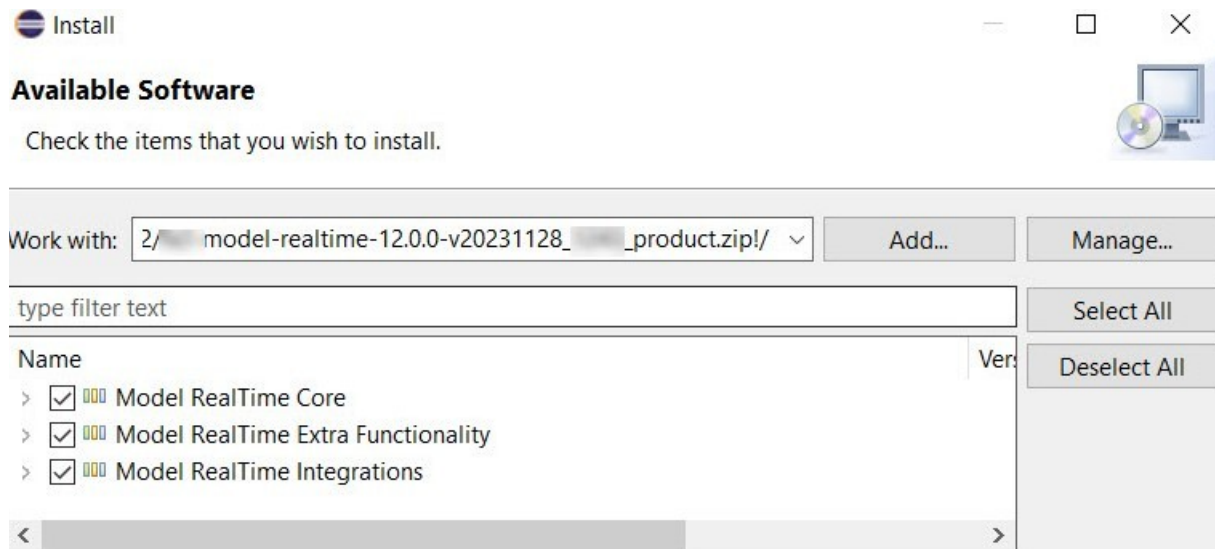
Install

Available Software

Check the items that you wish to install.

Work with: 2/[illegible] model-realtime-12.0.0-v20231128_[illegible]_product.zip!/

Add...

Manage...

type filter text

Select All

Name

Vers

Deselect All

Model RealTime Core

Model RealTime Extra Functionality

Model RealTime Integrations